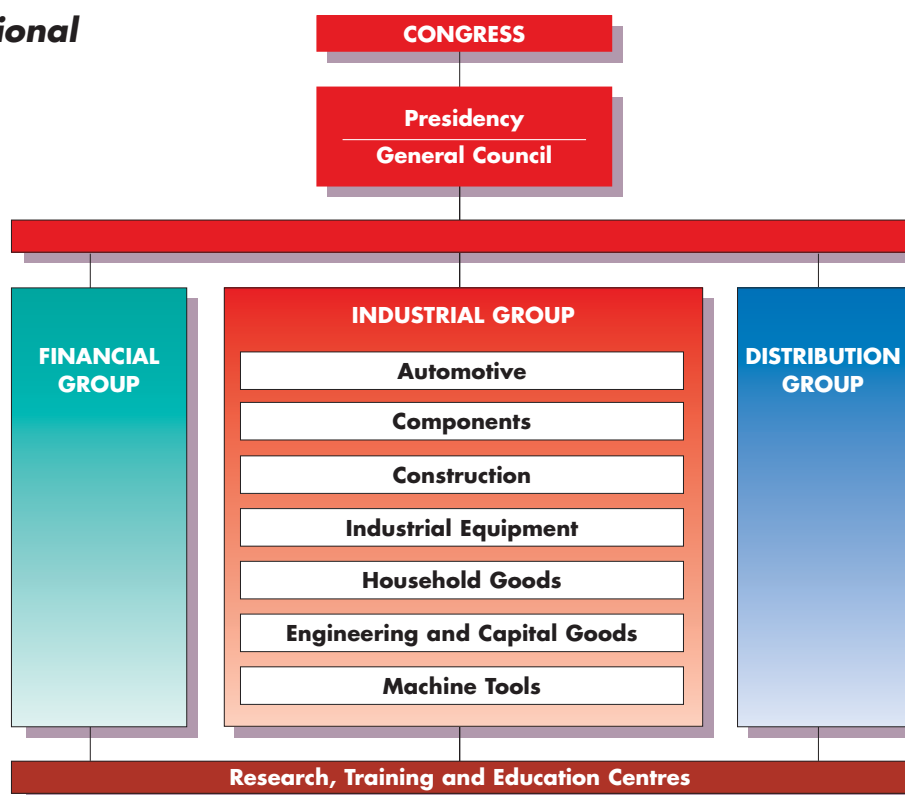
ional

CONGRESS

Presidency
General Council

FINANCIAL GROUP

INDUSTRIAL GROUP
Automotive
Components
Construction
Industrial Equipment
Household Goods
Engineering and Capital Goods
Machine Tools

DISTRIBUTION GROUP

Research, Training and Education Centres